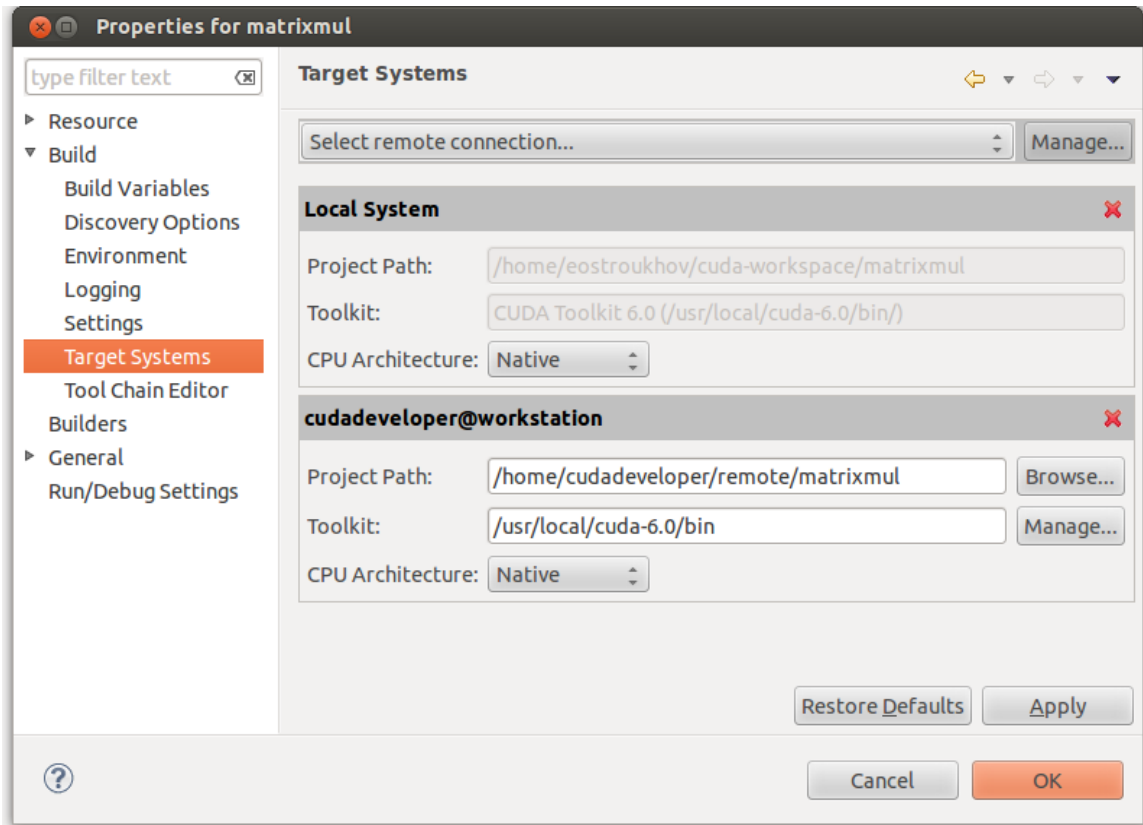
Properties for matrixmul

type filter text

Resource
Build
Build Variables
Discovery Options
Environment
Logging
Settings
Target Systems
Tool Chain Editor
Builders
General
Run/Debug Settings

Target Systems

Select remote connection...
Manage...

Local System

Project Path: /home/eostroukhov/cuda-workspace/matrixmul
Toolkit: CUDA Toolkit 6.0 (/usr/local/cuda-6.0/bin/)
CPU Architecture: Native

cudadeveloper@workstation

Project Path: /home/cudadeveloper/remote/matrixmul
Browse...
Toolkit: /usr/local/cuda-6.0/bin
Manage...
CPU Architecture: Native

Restore Defaults
Apply

Cancel
OK